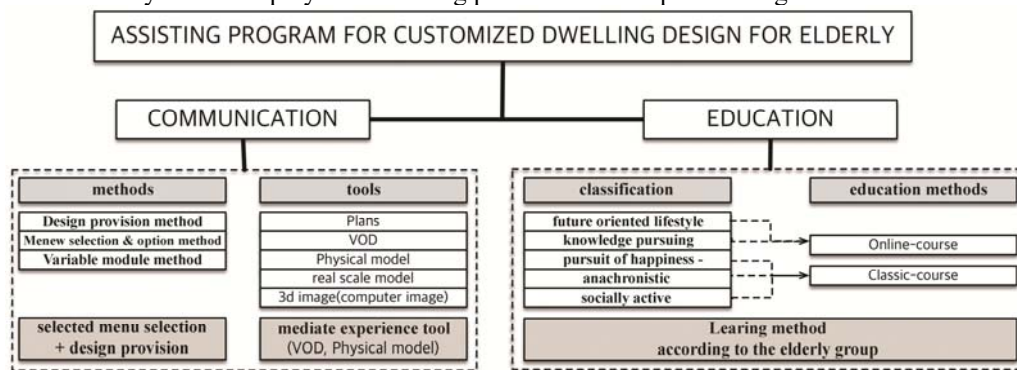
ASSISTING PROGRAM FOR CUSTOMIZED DWELLING DESIGN FOR ELDERLY

COMMUNICATION

methods

Design provision method
Menew selection & option method
Variable module method

selected menu selection + design provision

tools

Plans
VOD
Physical model
real scale model
3d image(computer image)

mediate experience tool (VOD, Physical model)

EDUCATION

classification

future oriented lifestyle
knowledge pursuing
pursuit of happiness - anachronistic
socially active

education methods

Online-course
Classic-course

Learing method according to the elderly group